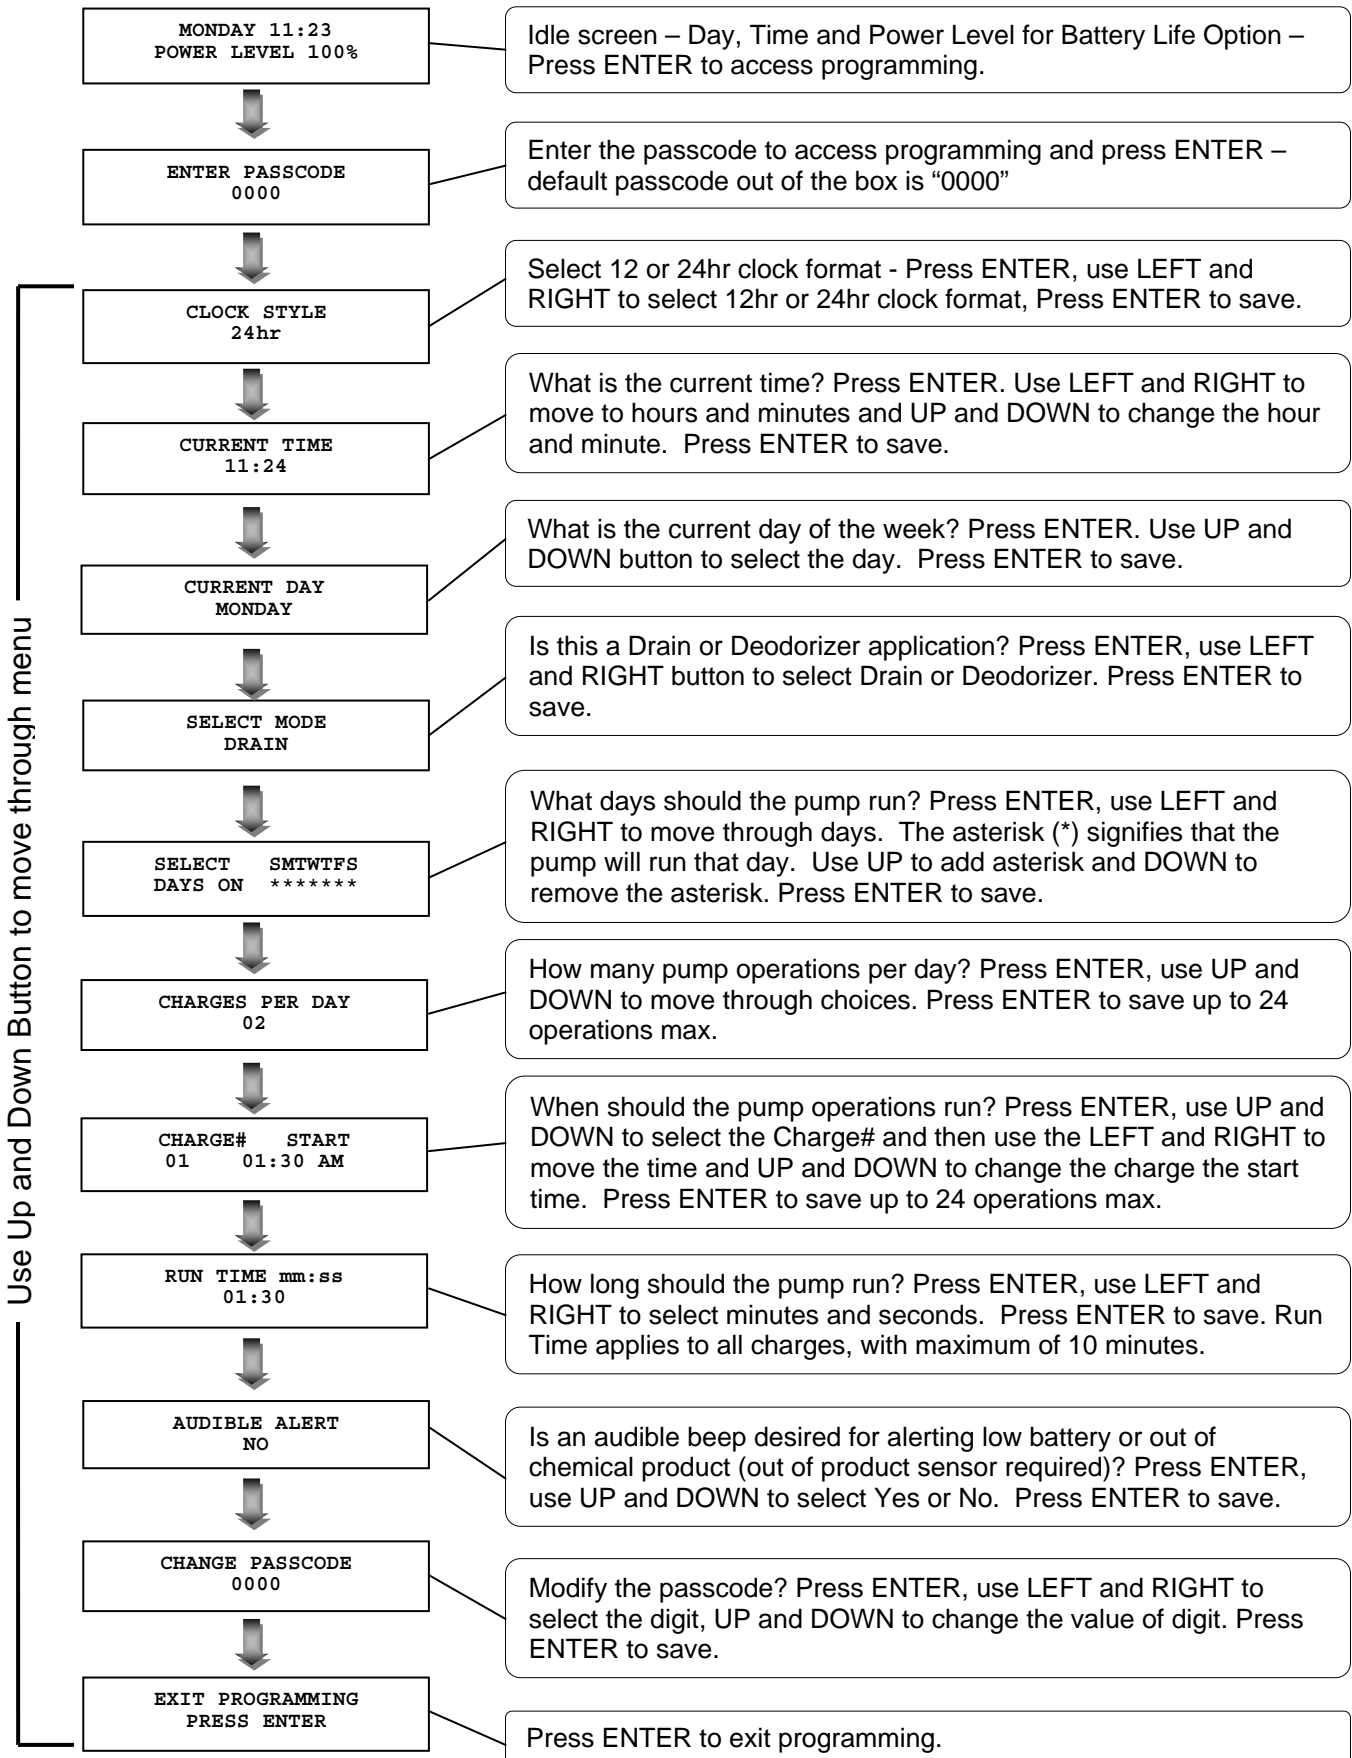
MONDAY 11:23
POWER LEVEL 100%

Idle screen – Day, Time and Power Level for Battery Life Option – Press ENTER to access programming.

ENTER PASSCODE
0000

Enter the passcode to access programming and press ENTER – default passcode out of the box is “0000”

Use Up and Down Button to move through menu

CLOCK STYLE
24hr

Select 12 or 24hr clock format - Press ENTER, use LEFT and RIGHT to select 12hr or 24hr clock format, Press ENTER to save.

CURRENT TIME
11:24

What is the current time? Press ENTER. Use LEFT and RIGHT to move to hours and minutes and UP and DOWN to change the hour and minute. Press ENTER to save.

CURRENT DAY
MONDAY

What is the current day of the week? Press ENTER. Use UP and DOWN button to select the day. Press ENTER to save.

SELECT MODE
DRAIN

Is this a Drain or Deodorizer application? Press ENTER, use LEFT and RIGHT button to select Drain or Deodorizer. Press ENTER to save.

SELECT SMTWTFS
DAYS ON *******

What days should the pump run? Press ENTER, use LEFT and RIGHT to move through days. The asterisk (*) signifies that the pump will run that day. Use UP to add asterisk and DOWN to remove the asterisk. Press ENTER to save.

CHARGES PER DAY
02

How many pump operations per day? Press ENTER, use UP and DOWN to move through choices. Press ENTER to save up to 24 operations max.

CHARGE# START
01 01:30 AM

When should the pump operations run? Press ENTER, use UP and DOWN to select the Charge# and then use the LEFT and RIGHT to move the time and UP and DOWN to change the charge the start time. Press ENTER to save up to 24 operations max.

RUN TIME mm:ss
01:30

How long should the pump run? Press ENTER, use LEFT and RIGHT to select minutes and seconds. Press ENTER to save. Run Time applies to all charges, with maximum of 10 minutes.

AUDIBLE ALERT
NO

Is an audible beep desired for alerting low battery or out of chemical product (out of product sensor required)? Press ENTER, use UP and DOWN to select Yes or No. Press ENTER to save.

CHANGE PASSCODE
0000

Modify the passcode? Press ENTER, use LEFT and RIGHT to select the digit, UP and DOWN to change the value of digit. Press ENTER to save.

EXIT PROGRAMMING
PRESS ENTER

Press ENTER to exit programming.